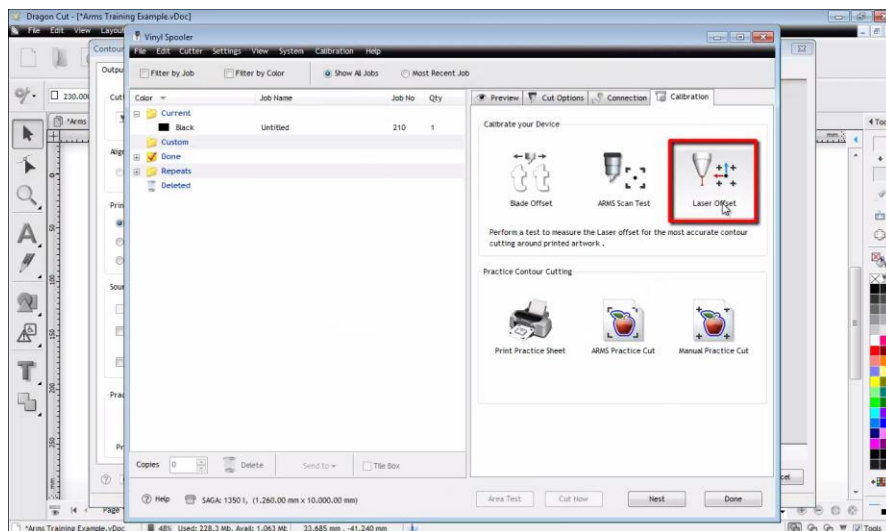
Dragon Cut - [*Arms Training Example.vDoc]

File Edit View Layout

Contour

Output

230.00

*Arms

Cut

Align

Prin

Sour

Prac

Pr

Vinyl Spooler

File Edit Cutter Settings View System Calibration Help

Filter by Job

Filter by Color

Show All Jobs

Most Recent Job

| Color | Job Name | Job No | Qty |
|---|---|---|---|
| Current | | | |
| Black | Untitled | 210 | 1 |
| Custom | | | |
| Done | | | |
| Repeats | | | |
| Deleted | | | |

Preview

Cut Options

Connection

Calibration

Calibrate your Device

Blade Offset

ARMS Scan Test

Laser Offset

Perform a test to measure the Laser offset for the most accurate contour cutting around printed artwork .

Practice Contour Cutting

Print Practice Sheet

ARMS Practice Cut

Manual Practice Cut

Copies 0

Delete

Send to

Tile Box

Help

SAGA: 1350 I, (1.260.00 mm x 10.000.00 mm)

Area Test

Cut Now

Nest

Done

Page

*Arms Training Example.vDoc

48% Used: 228.3 Mb, Avail: 1.063 Mb

33.685 mm , -41.240 mm

Tools